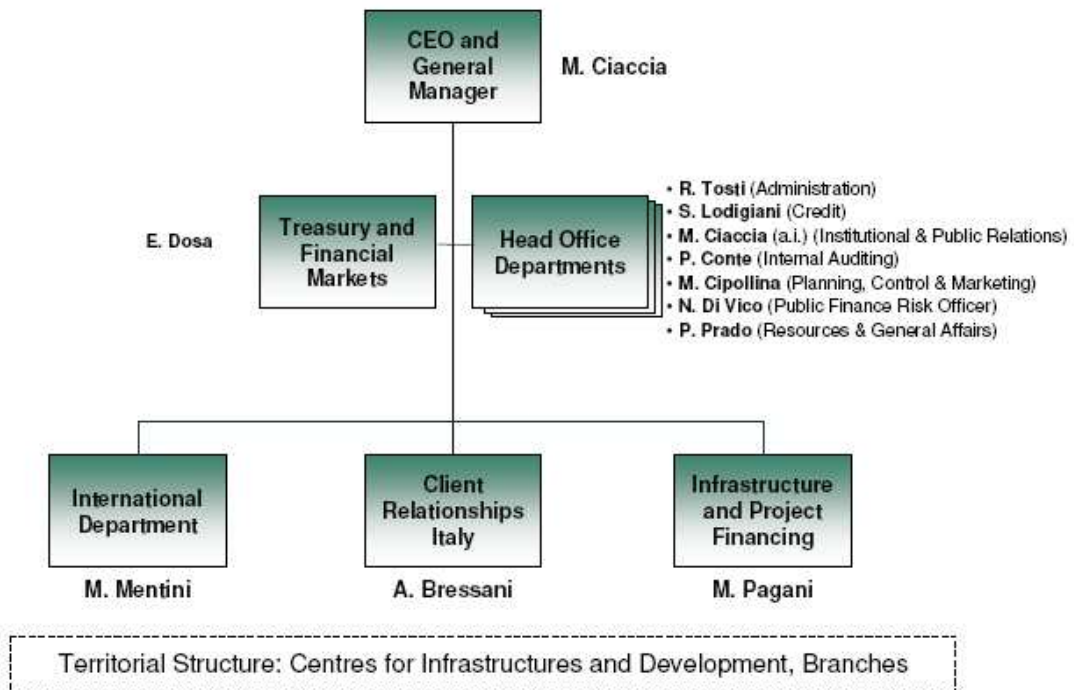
CEO and General Manager

M. Ciaccia

E. Dosa

Treasury and Financial Markets

Head Office Departments

• R. Tosti (Administration)
• S. Lodigiani (Credit)
• M. Ciaccia (a.i.) (Institutional & Public Relations)
• P. Conte (Internal Auditing)
• M. Cipollina (Planning, Control & Marketing)
• N. Di Vico (Public Finance Risk Officer)
• P. Prado (Resources & General Affairs)

International Department

Client Relationships Italy

Infrastructure and Project Financing

M. Mentini

A. Bressani

M. Pagani

Territorial Structure: Centres for Infrastructures and Development, Branches